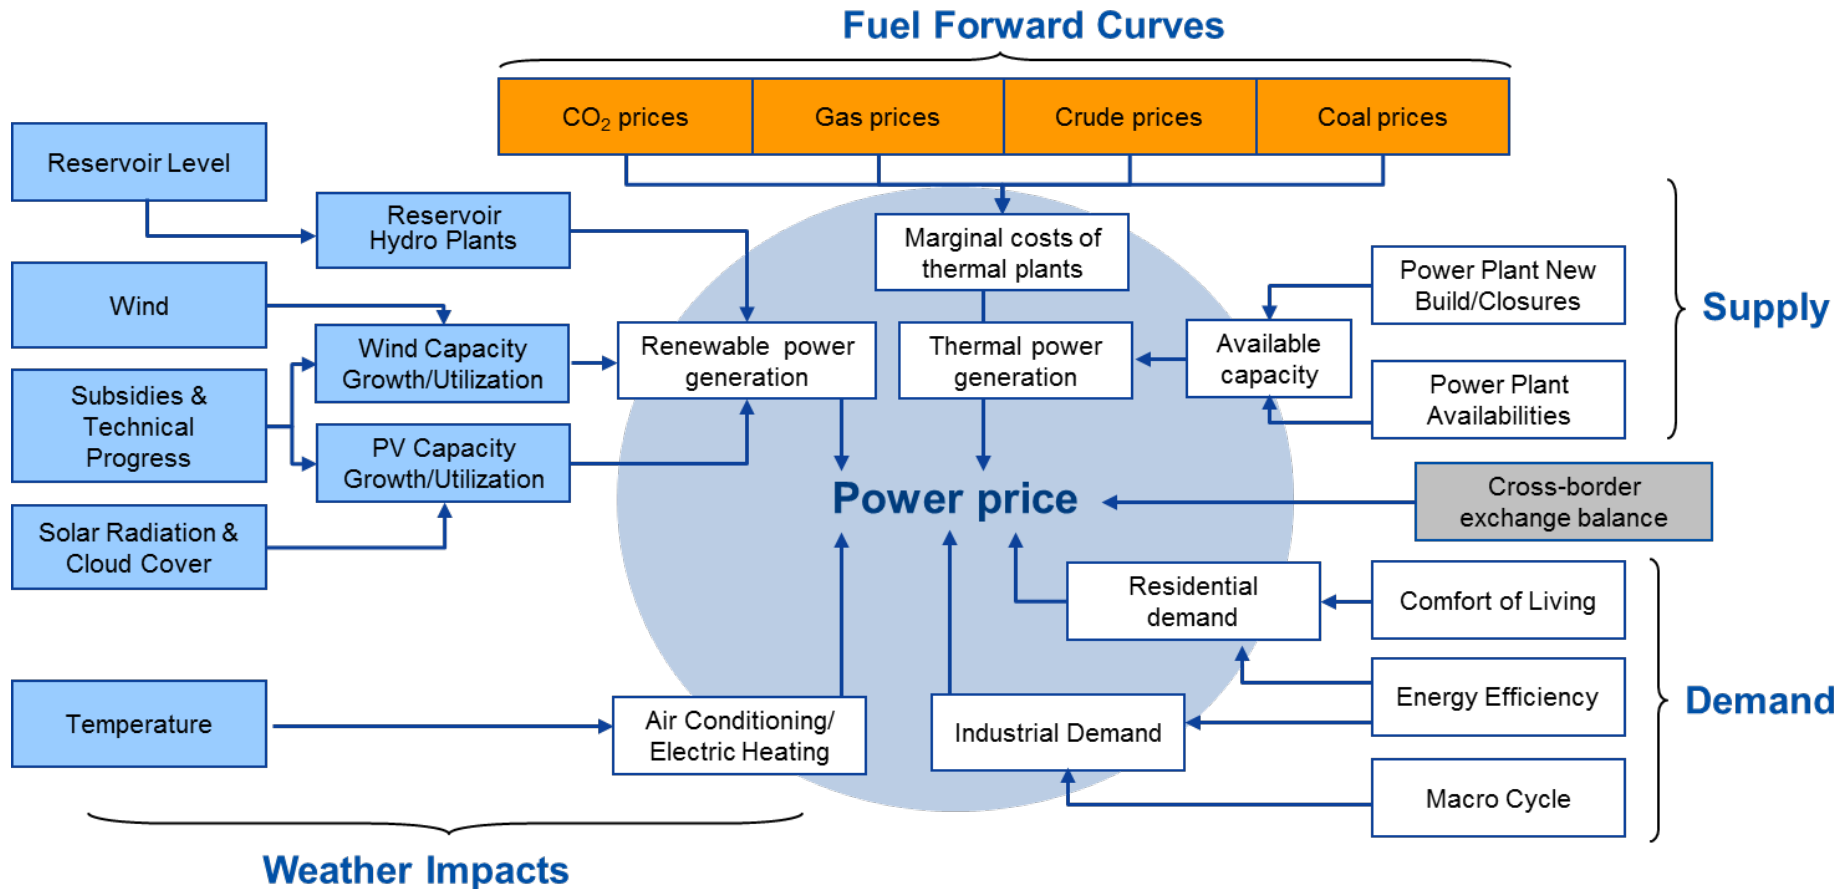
Fuel Forward Curves

$CO_2$ prices

Gas prices

Crude prices

Coal prices

Reservoir Level

Reservoir Hydro Plants

Wind

Wind Capacity Growth/Utilization

Subsidies & Technical Progress

PV Capacity Growth/Utilization

Solar Radiation & Cloud Cover

Marginal costs of thermal plants

Renewable power generation

Thermal power generation

Available capacity

Power Plant New Build/Closures

Power Plant Availabilities

Supply

Power price

Cross-border exchange balance

Residential demand

Comfort of Living

Energy Efficiency

Industrial Demand

Macro Cycle

Demand

Temperature

Air Conditioning/ Electric Heating

Weather Impacts